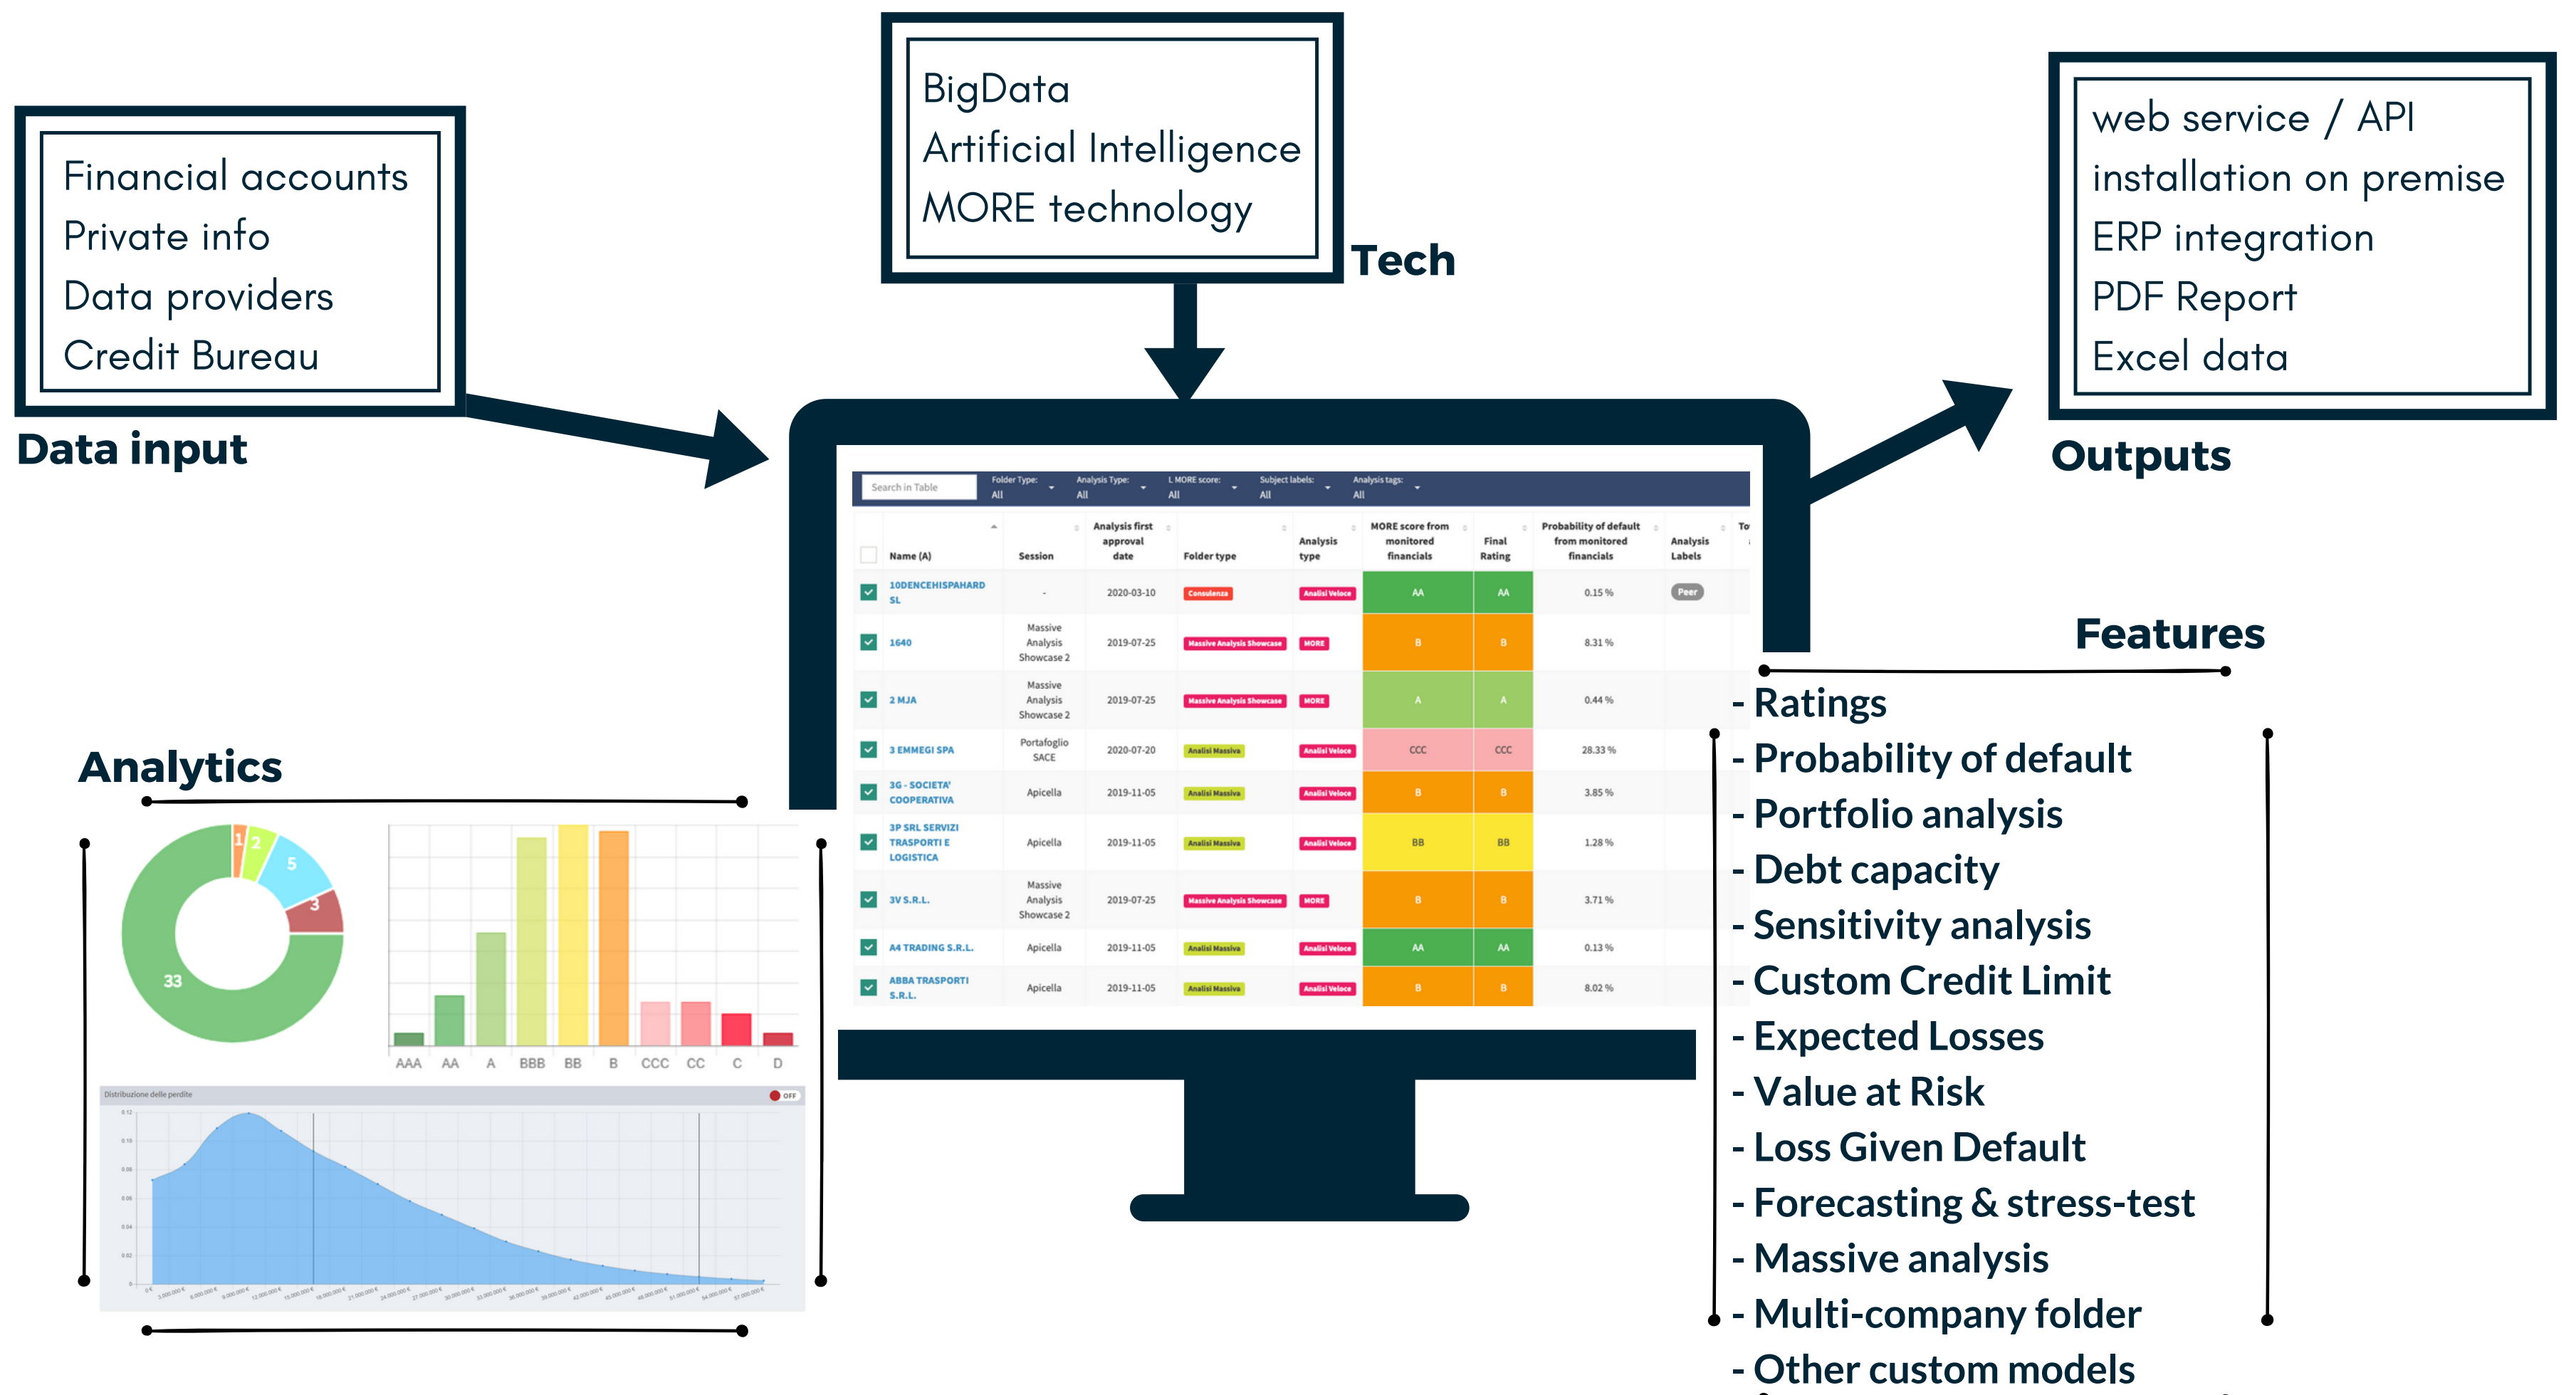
BigData
Artificial Intelligence
MORE technology

Tech

Financial accounts
Private info
Data providers
Credit Bureau

Data input

web service / API
installation on premise
ERP integration
PDF Report
Excel data

Outputs

Search in Table | Folder Type: All | Analysis Type: All | L MORE score: All | Subject labels: All | Analysis tags: All

| | Name (A) | Session | Analysis first approval date | Folder type | Analysis type | MORE score from monitored financials | Final Rating | Probability of default from monitored financials | Analysis Labels | To |
|---|---|---|---|---|---|---|---|---|---|---|
| | 10DENCEHISPAHARD SL | - | 2020-03-10 | Consulenza | Analisi Veloce | AA | AA | 0.15 % | Peer | |
| | 1640 | Massive Analysis Showcase 2 | 2019-07-25 | Massive Analysis Showcase | MORE | B | B | 8.31 % | | |
| | 2 MJA | Massive Analysis Showcase 2 | 2019-07-25 | Massive Analysis Showcase | MORE | A | A | 0.44 % | | |
| | 3 EMMEGI SPA | Portafoglio SACE | 2020-07-20 | Analisi Massiva | Analisi Veloce | CCC | CCC | 28.33 % | | |
| | 3G - SOCIETA' COOPERATIVA | Apicella | 2019-11-05 | Analisi Massiva | Analisi Veloce | B | B | 3.85 % | | |
| | 3P SRL SERVIZI TRASPORTI E LOGISTICA | Apicella | 2019-11-05 | Analisi Massiva | Analisi Veloce | BB | BB | 1.28 % | | |
| | 3V S.R.L. | Massive Analysis Showcase 2 | 2019-07-25 | Massive Analysis Showcase | MORE | B | B | 3.71 % | | |
| | A4 TRADING S.R.L. | Apicella | 2019-11-05 | Analisi Massiva | Analisi Veloce | AA | AA | 0.13 % | | |
| | ABBA TRASPORTI S.R.L. | Apicella | 2019-11-05 | Analisi Massiva | Analisi Veloce | B | B | 8.02 % | | |

Features
- Ratings
- Probability of default
- Portfolio analysis
- Debt capacity
- Sensitivity analysis
- Custom Credit Limit
- Expected Losses
- Value at Risk
- Loss Given Default
- Forecasting & stress-test
- Massive analysis
- Multi-company folder
- Other custom models

Analytics

1 2 5 3 33

AAA AA A BBB BB B CCC CC C D

Distribuzione delle perdite
OFF
0.12 0.10 0.08 0.06 0.04 0.02 0
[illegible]